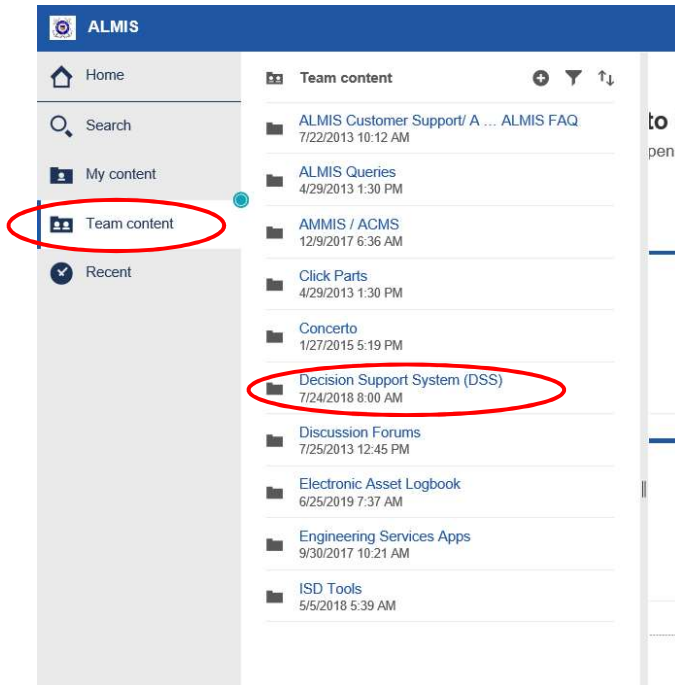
ALMIS

Home

Search

My content

Team content

Recent

Team content

ALMIS Customer Support/ A ... ALMIS FAQ
7/22/2013 10:12 AM

ALMIS Queries
4/29/2013 1:30 PM

AMMIS / ACMS
12/9/2017 6:36 AM

Click Parts
4/29/2013 1:30 PM

Concerto
1/27/2015 5:19 PM

Decision Support System (DSS)
7/24/2018 8:00 AM

Discussion Forums
7/25/2013 12:45 PM

Electronic Asset Logbook
6/25/2019 7:37 AM

Engineering Services Apps
9/30/2017 10:21 AM

ISD Tools
5/5/2018 5:39 AM

to
pen